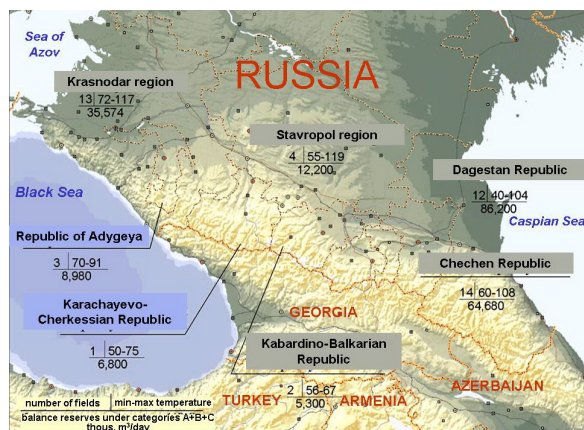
Sea of Azov

RUSSIA

Krasnodar region
13 | 72-117
35,574

Stavropol region
4 | 55-119
12,200

Dagestan Republic
12 | 40-104
86,200

Caspian Sea

Black Sea

Republic of Adygeya
3 | 70-91
8,980

Chechen Republic
14 | 60-108
64,680

GEORGIA

Karachayevo-Cherkessian Republic
1 | 50-75
6,800

Kabardino-Balkarian Republic
2 | 56-67
5,300

AZERBAIJAN

TURKEY

ARMENIA

number of fields | min-max temperature
balance reserves under categories A+B+C
thous. m$^3$/day